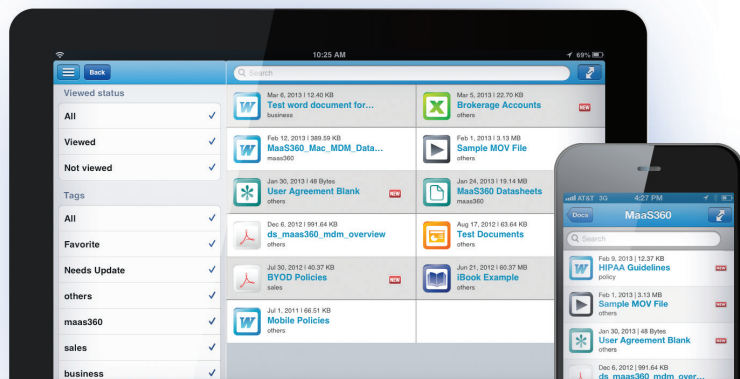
10:25 AM

69%

Back

Search

Viewed status

All

Viewed

Not viewed

Tags

All

Favorite

Needs Update

others

maas360

sales

business

Mar 6, 2013 | 12.40 KB
Test word document for...
business

Mar 5, 2013 | 22.70 KB
Brokerage Accounts
NEW

Feb 12, 2013 | 389.59 KB
MaaS360_Mac_MDM_Data...
maas360

Feb 1, 2013 | 3.13 MB
Sample MOV File
others

Jan 30, 2013 | 48 Bytes
User Agreement Blank
NEW
others

Jan 24, 2013 | 19.14 MB
MaaS360 Datasheets
maas360

Dec 6, 2012 | 991.64 KB
ds_maas360_mdm_overview
others

Aug 17, 2012 | 63.64 KB
Test Documents
others

Jul 30, 2012 | 40.37 KB
BYOD Policies
NEW
sales

Jun 21, 2012 | 60.37 MB
iBook Example
others

Jul 1, 2011 | 66.51 KB
Mobile Policies
others

AT&T 3G 4:27 PM

Docs MaaS360

Search

Feb 9, 2013 | 12.37 KB
HIPAA Guidelines
NEW
policy

Feb 1, 2013 | 3.13 MB
Sample MOV File
NEW
others

Jan 30, 2013 | 48 Bytes
User Agreement Blank
NEW
others

Dec 6, 2012 | 991.64 KB
ds_maas360_mdm_over...